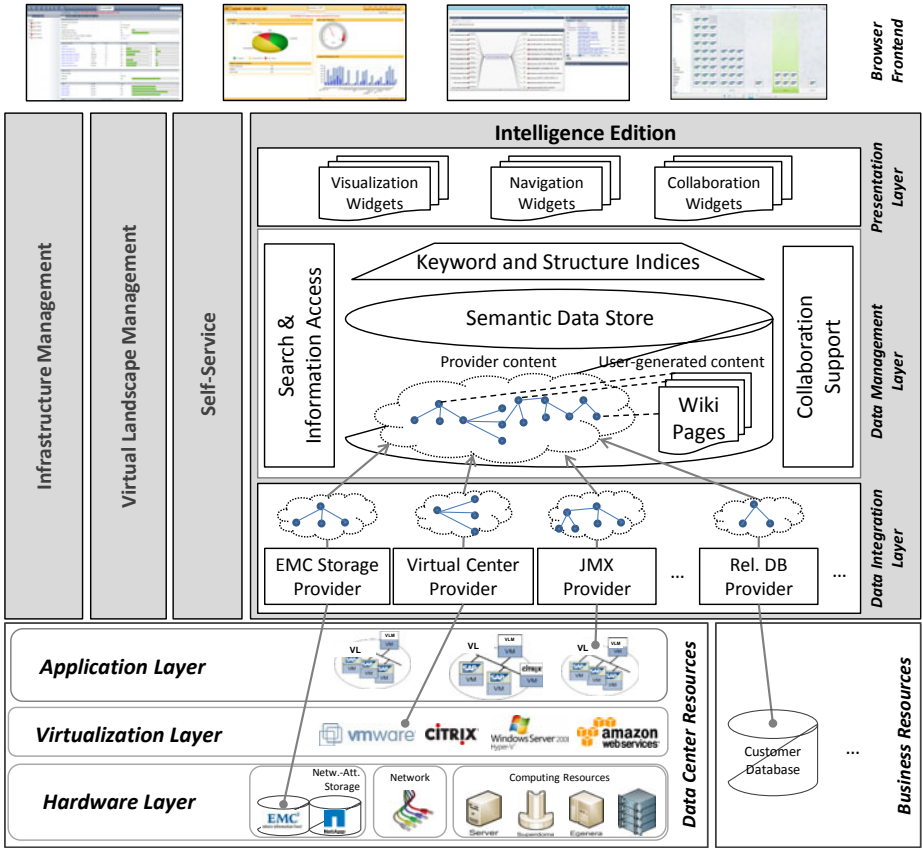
Browser Frontend

Infrastructure Management

Virtual Landscape Management

Self-Service

Intelligence Edition

Visualization Widgets

Navigation Widgets

Collaboration Widgets

Presentation Layer

Keyword and Structure Indices

Search & Information Access

Semantic Data Store

Collaboration Support

Provider content

User-generated content

Wiki Pages

Data Management Layer

EMC Storage Provider

Virtual Center Provider

JMX Provider

...

Rel. DB Provider

...

Data Integration Layer

Application Layer

VL

VLM

VM

VL

VLM

VM

citrix

VL

VLM

VM

Virtualization Layer

vmware

CITRIX

Windows Server 2008 Hyper-V

amazon web services

Hardware Layer

Netw.-Att. Storage

EMC

NetApp

Network

Computing Resources

Server

Superdome

Egenera

Data Center Resources

Customer Database

...

Business Resources